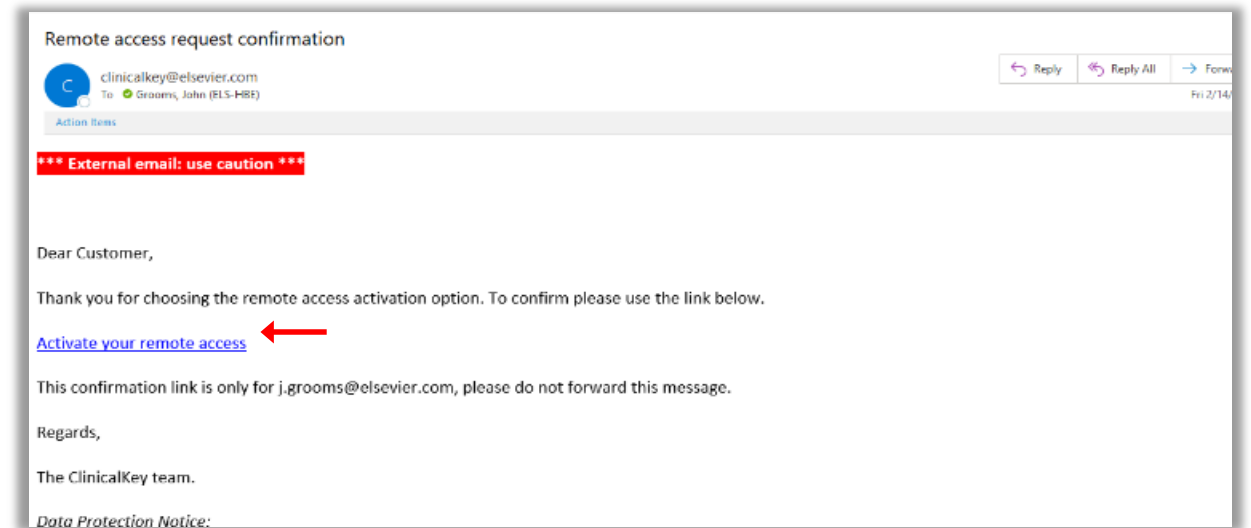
Remote access request confirmation

C

clinicalkey@elsevier.com

To Grooms, John (ELS-HBE)

Reply

Reply All

Forw

Fri 2/14/

Action Items

*** External email: use caution ***

Dear Customer,

Thank you for choosing the remote access activation option. To confirm please use the link below.

Activate your remote access

This confirmation link is only for j.grooms@elsevier.com, please do not forward this message.

Regards,

The ClinicalKey team.

Data Protection Notice: